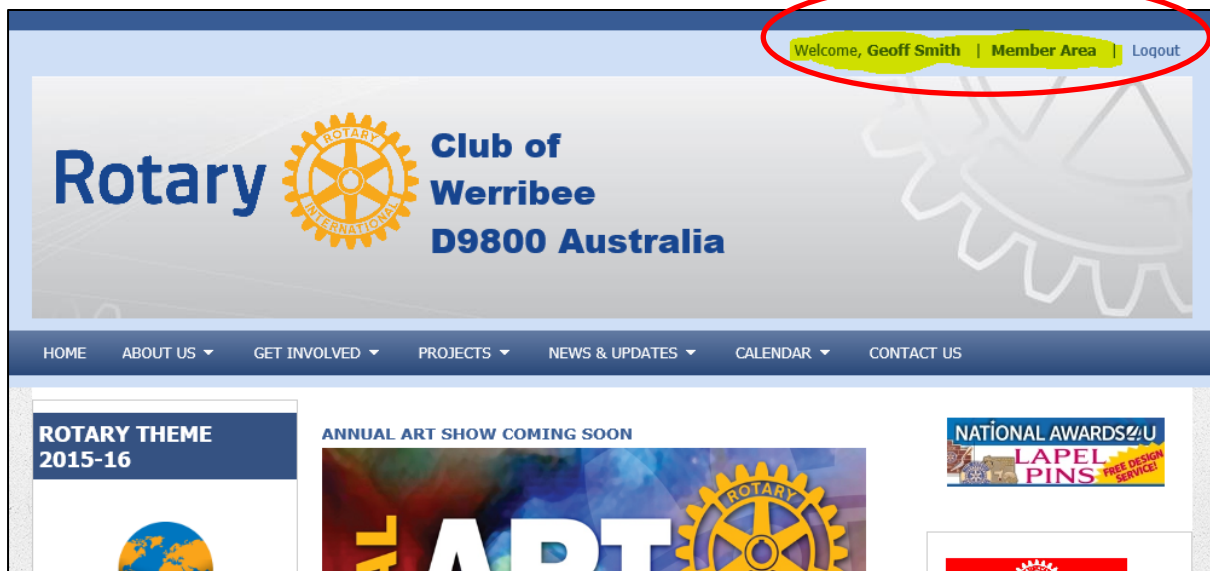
Welcome, Geoff Smith | Member Area | Logout

Rotary ROTARY INTERNATIONAL Club of Werribee D9800 Australia

HOME ABOUT US ▾ GET INVOLVED ▾ PROJECTS ▾ NEWS & UPDATES ▾ CALENDAR ▾ CONTACT US

ROTARY THEME 2015-16

ANNUAL ART SHOW COMING SOON

ART ROTARY

NATIONAL AWARDS4U LAPEL PINS FREE DESIGN SERVICE!